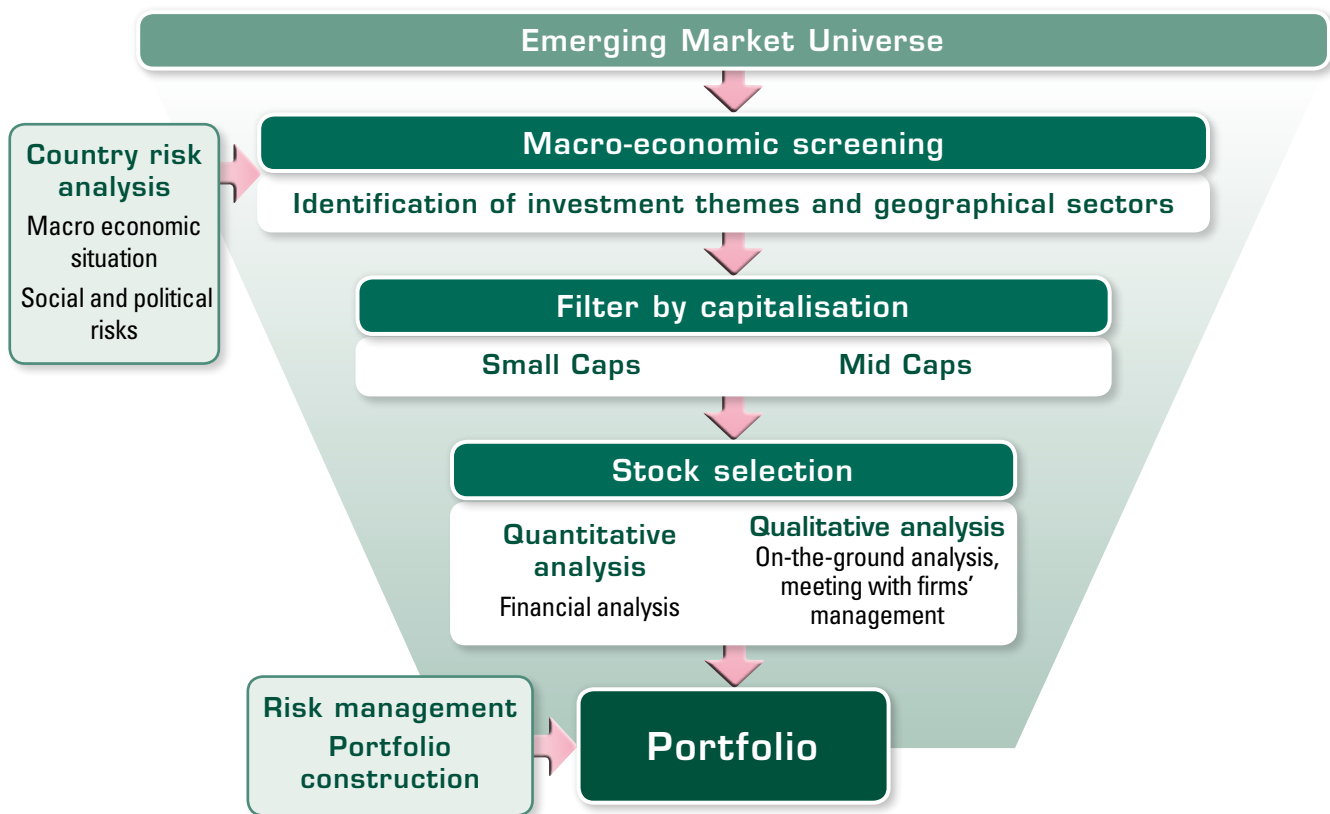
Emerging Market Universe

Country risk analysis

Macro economic situation

Social and political risks

Macro-economic screening

Identification of investment themes and geographical sectors

Filter by capitalisation

Small Caps

Mid Caps

Stock selection

Quantitative analysis

Financial analysis

Qualitative analysis

On-the-ground analysis, meeting with firms' management

Risk management

Portfolio construction

Portfolio